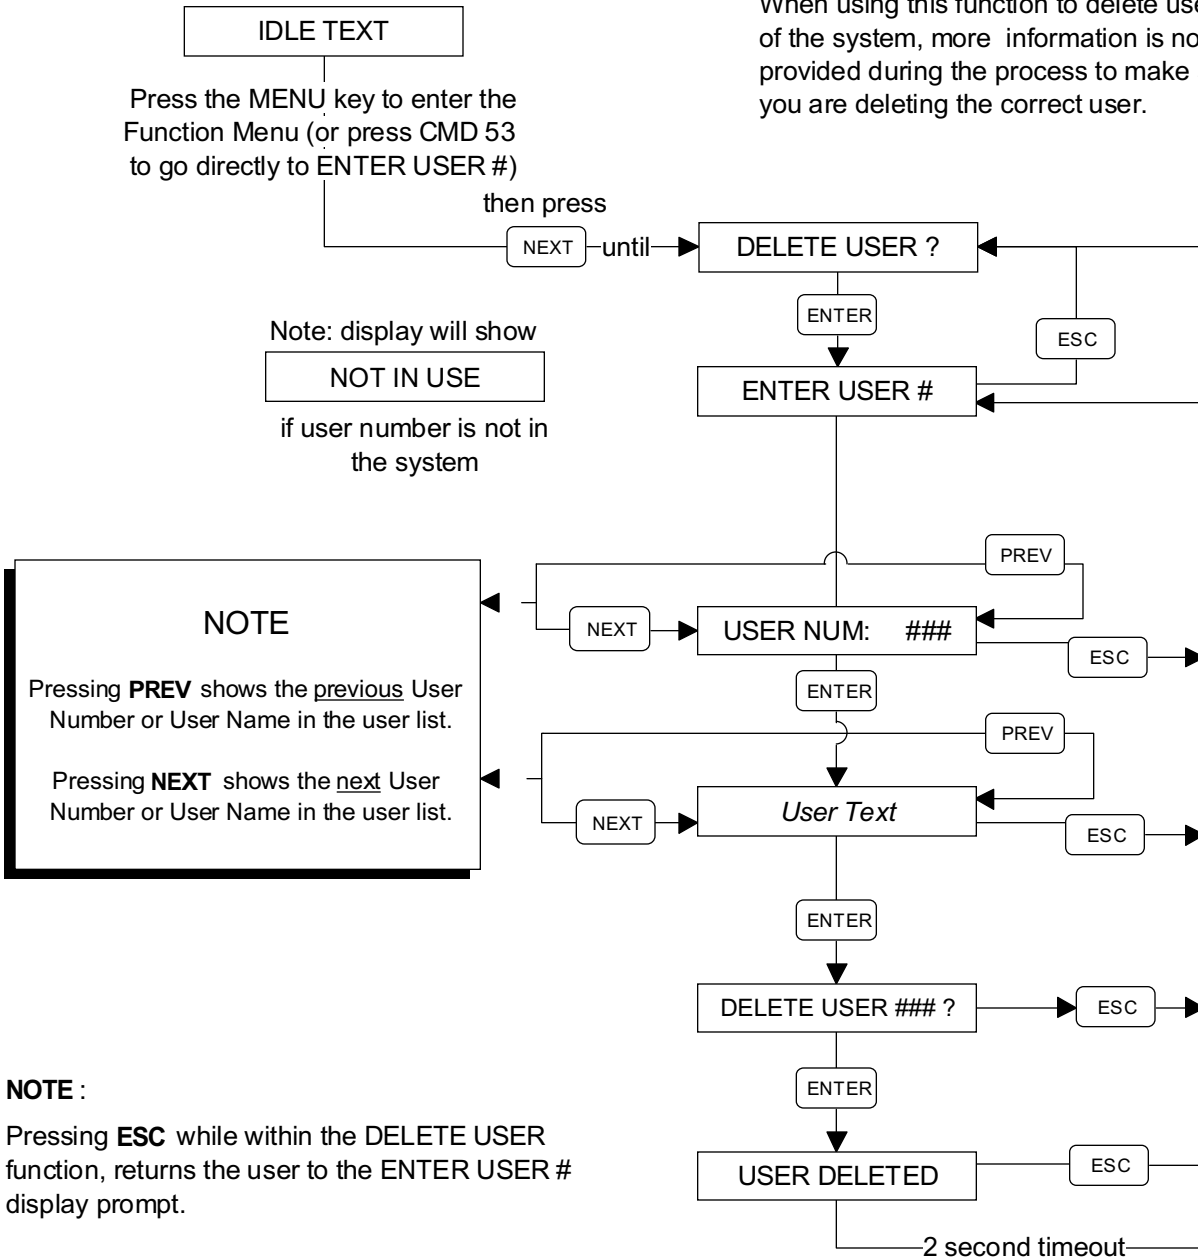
When using this function to delete use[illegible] of the system, more information is no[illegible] provided during the process to make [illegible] you are deleting the correct user.

IDLE TEXT

Press the MENU key to enter the Function Menu (or press CMD 53 to go directly to ENTER USER #)

then press

NEXT until

DELETE USER ?

ENTER

ESC

Note: display will show

NOT IN USE

if user number is not in the system

ENTER USER #

PREV

NOTE

Pressing **PREV** shows the previous User Number or User Name in the user list.

Pressing **NEXT** shows the next User Number or User Name in the user list.

NEXT

USER NUM: ###

ESC

ENTER

PREV

NEXT

*User Text*

ESC

ENTER

DELETE USER ### ?

ESC

ENTER

**NOTE** :

Pressing **ESC** while within the DELETE USER function, returns the user to the ENTER USER # display prompt.

USER DELETED

ESC

2 second timeout